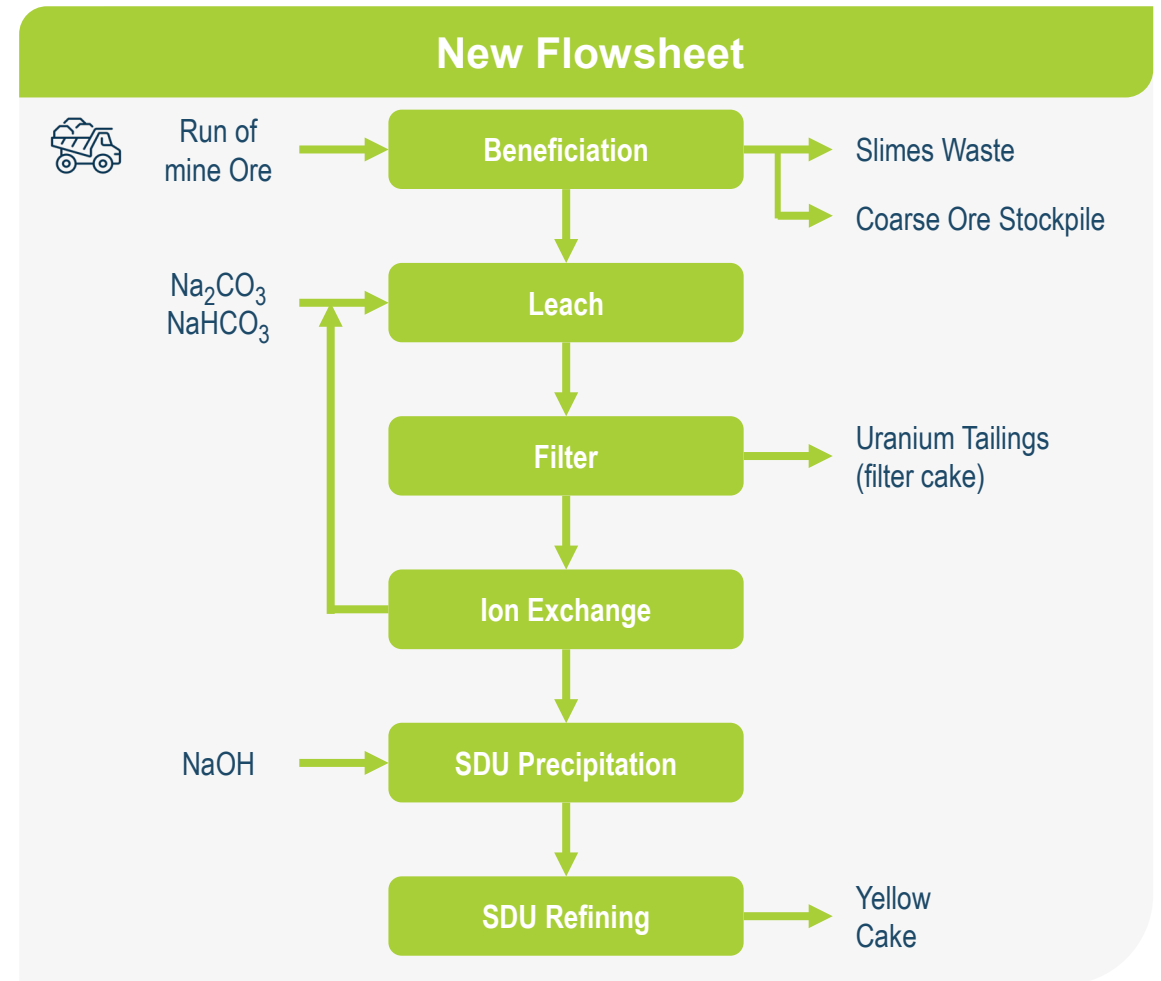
New Flowsheet

Run of mine Ore

Beneficiation

Slimes Waste

Coarse Ore Stockpile

$Na_2CO_3$
$NaHCO_3$

Leach

Filter

Uranium Tailings (filter cake)

Ion Exchange

NaOH

SDU Precipitation

SDU Refining

Yellow Cake